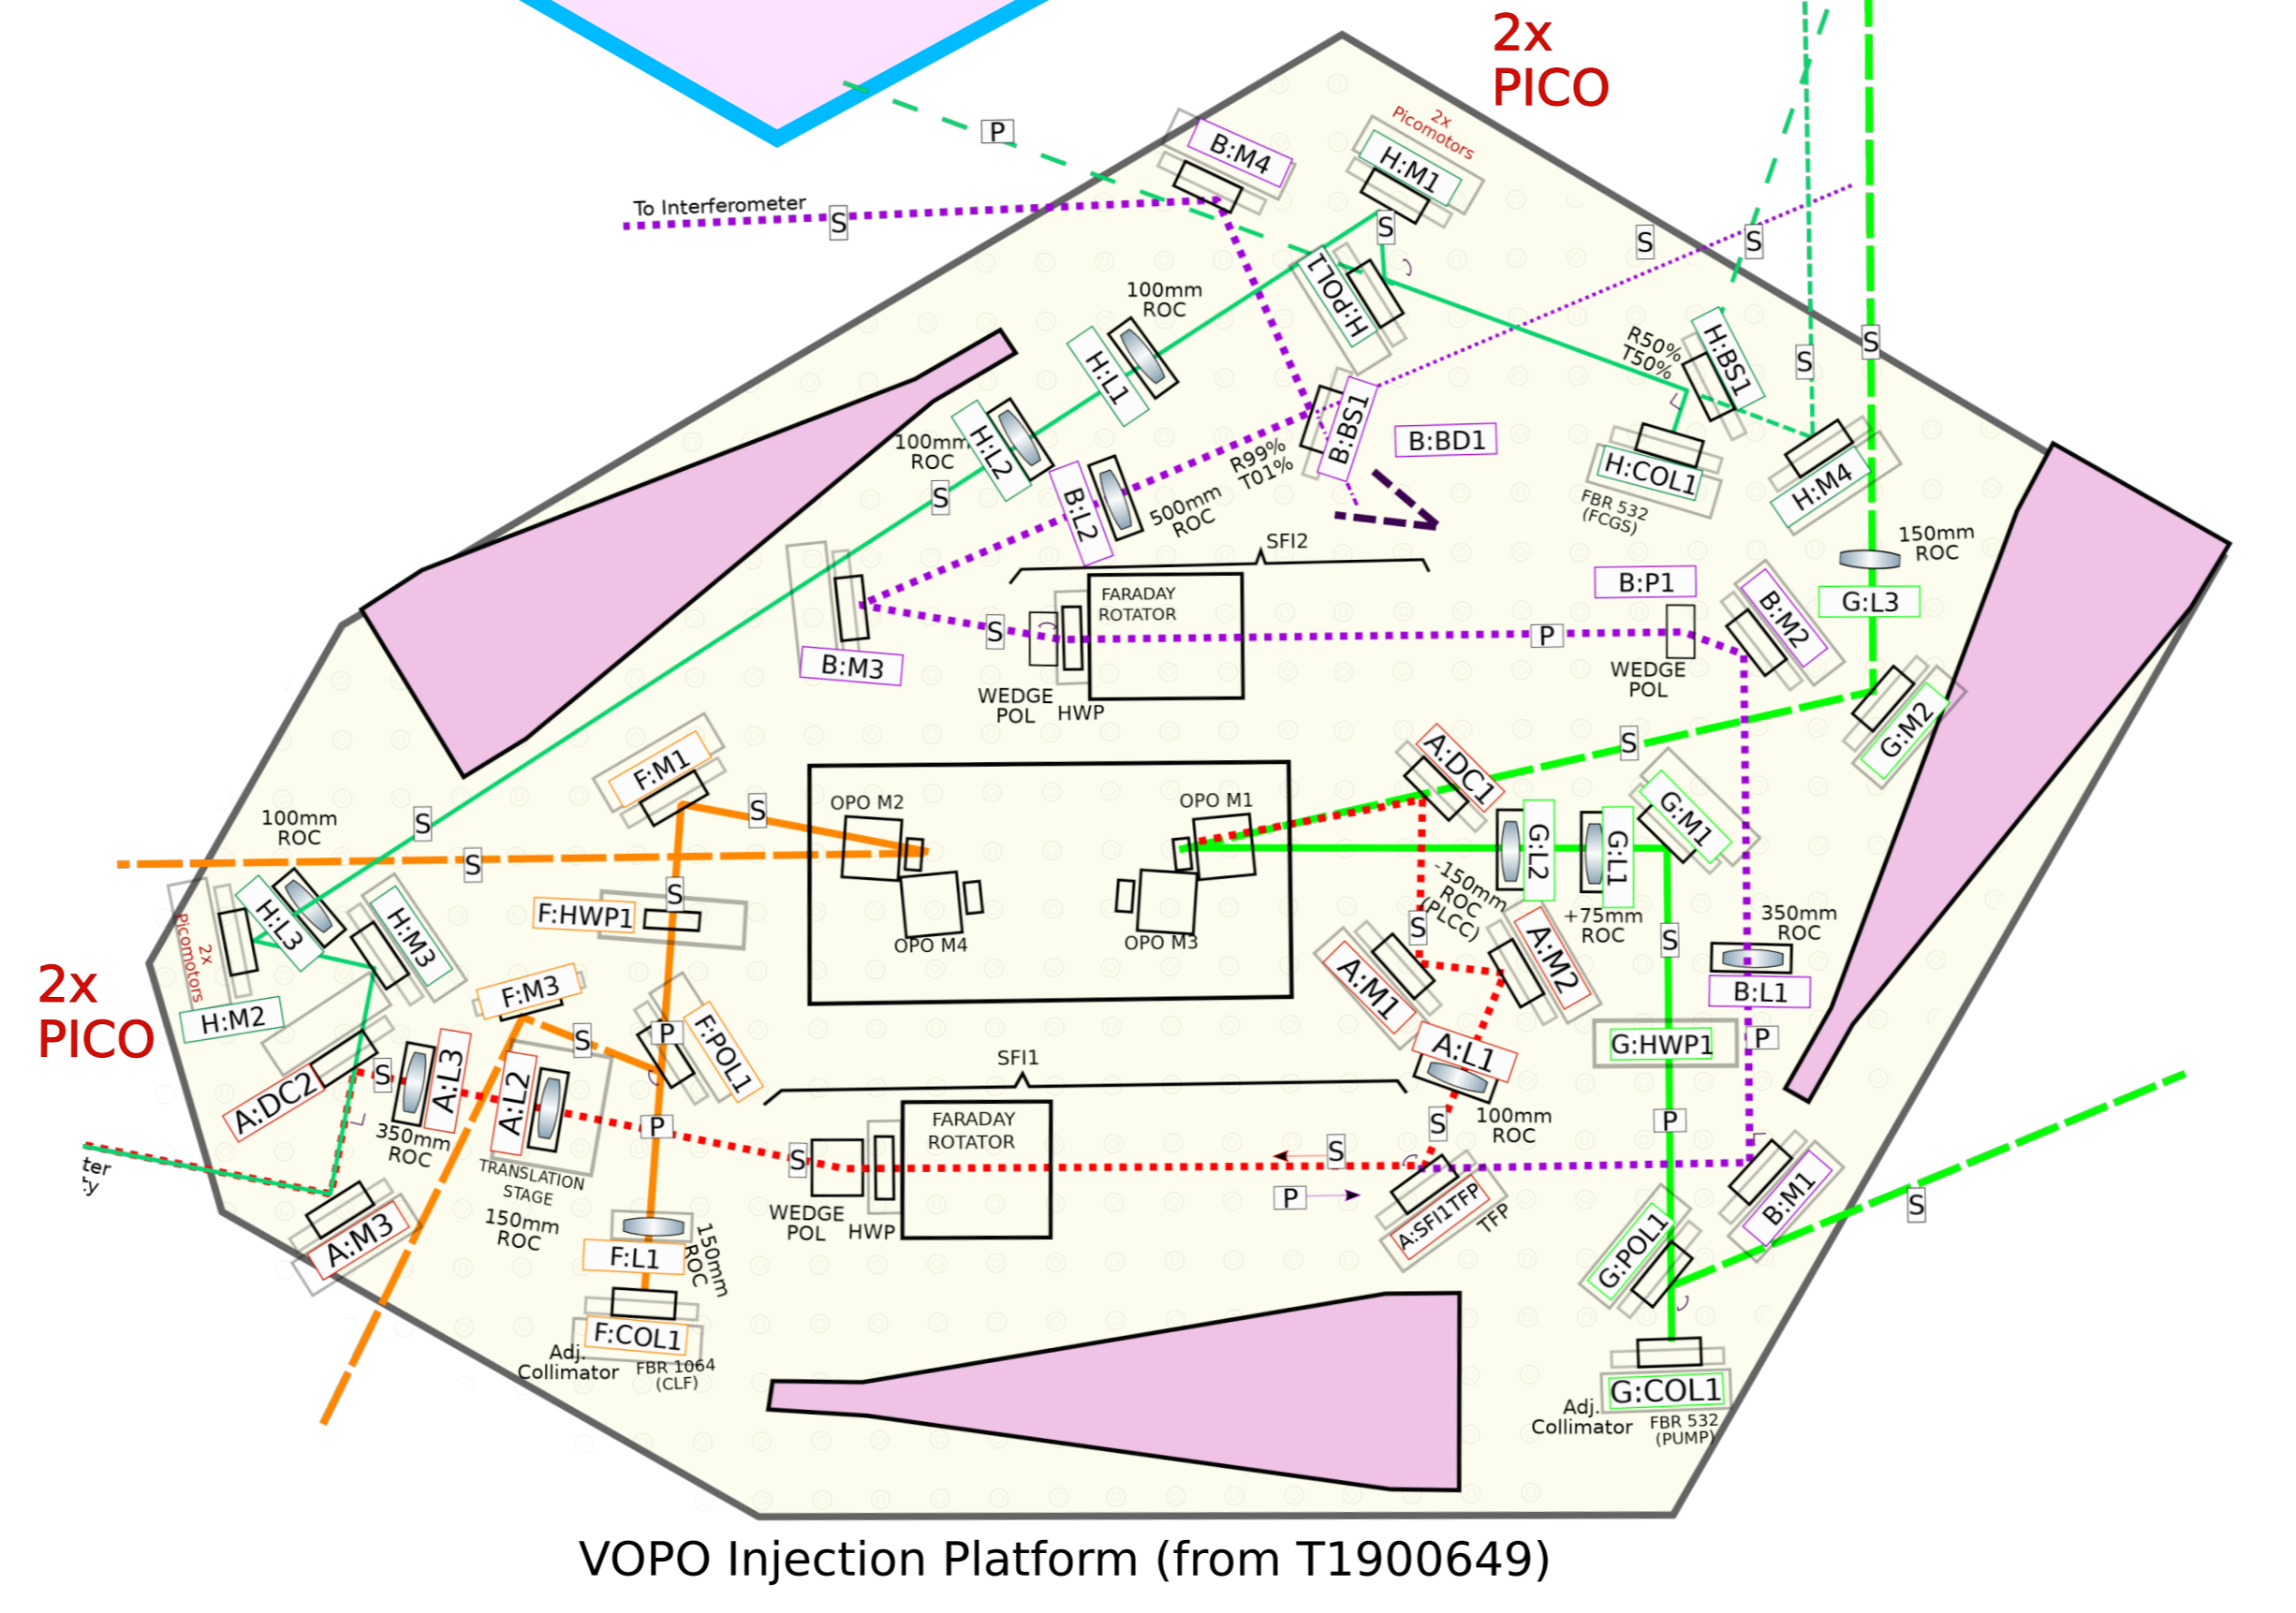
2x PICO

P

B:M4

2x Picomotors

H:M1

To Interferometer

S

S

H:POL1

S

S

100mm ROC

S

S

R50% T50%

H:BS1

S

H:L1

B:BS1

B:BD1

100mm ROC

H:L2

R99% T01%

H:COL1

H:M4

S

B:L2

500mm ROC

FBR 532 (FCGS)

150mm ROC

SFI2

B:P1

FARADAY ROTATOR

B:M2

G:L3

B:M3

S

P

WEDGE POL

WEDGE POL

HWP

G:M2

S

A:DC1

F:M1

OPO M2

OPO M1

S

100mm ROC

S

G:L2

G:L1

G:M1

S

-150mm ROC (PLCC)

S

F:HWP1

S

H:L3

H:M3

OPO M4

OPO M3

+75mm ROC

350mm ROC

A:M2

S

2x Picomotors

A:M1

2x PICO

F:M3

B:L1

H:M2

P

F:POL1

S

A:L1

G:HWP1

P

SFI1

S

A:L3

A:DC2

A:L2

FARADAY ROTATOR

S

100mm ROC

P

P

350mm ROC

S

S

TRANSLATION STAGE

S

P

WEDGE POL

HWP

A:SFI1TFP

TFP

B:M1

S

ter ty

150mm ROC

G:POL1

A:M3

F:L1

150mm ROC

F:COL1

Adj. Collimator

FBR 1064 (CLF)

G:COL1

Adj. Collimator

FBR 532 (PUMP)

VOPO Injection Platform (from T1900649)